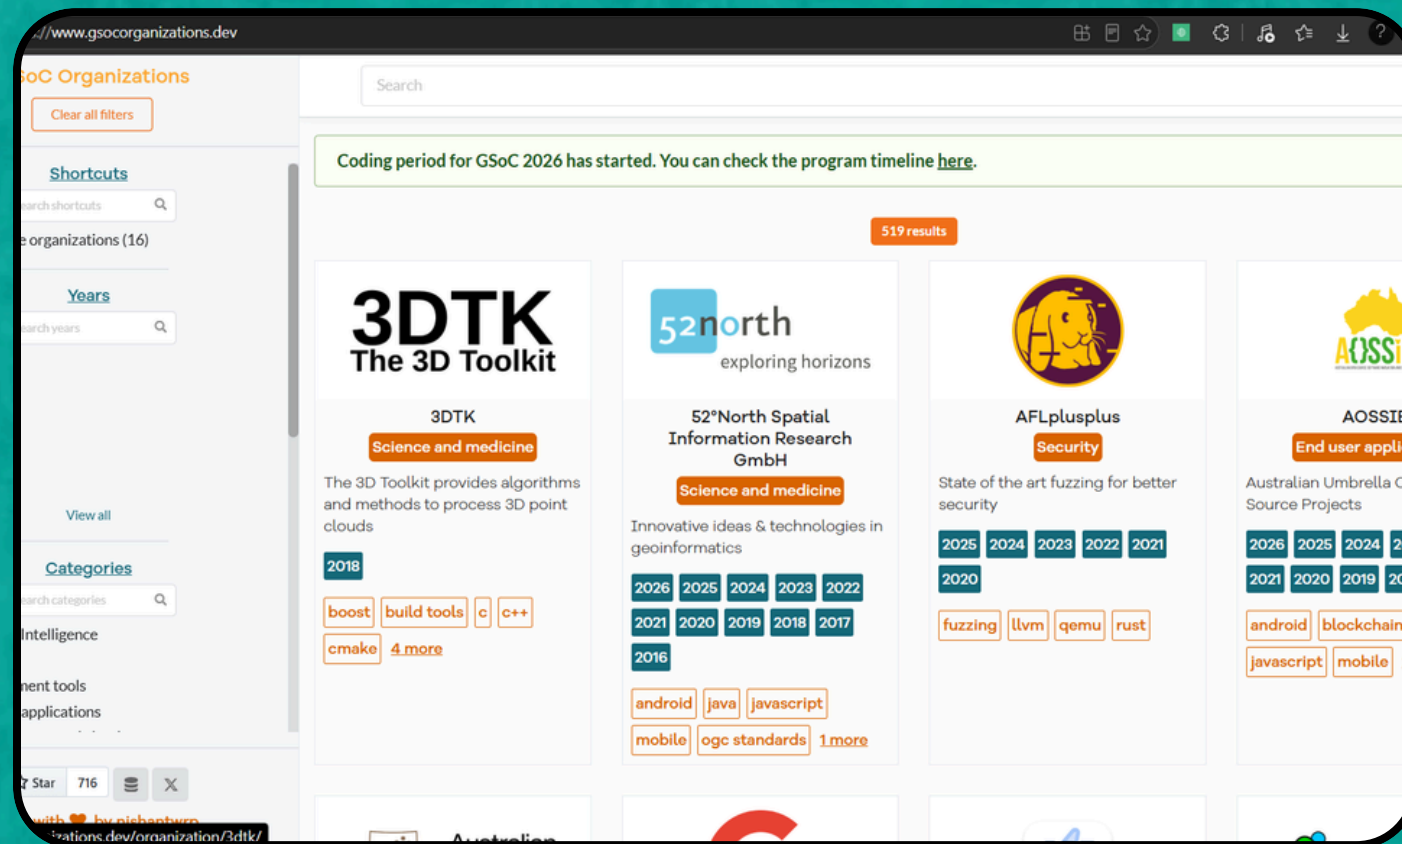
://www.gsocorganizations.dev

oC Organizations

Clear all filters

Shortcuts

earch shortcuts

e organizations (16)

Years

earch years

View all

Categories

earch categories

Intelligence

nent tools

applications

Star 716

with ♥ by nishantwrp

izations.dev/organization/3dtk/

Search

Coding period for GSoC 2026 has started. You can check the program timeline here.

519 results

3DTK The 3D Toolkit

3DTK

Science and medicine

The 3D Toolkit provides algorithms and methods to process 3D point clouds

2018

boost build tools c c++ cmake 4 more

52north exploring horizons

52°North Spatial Information Research GmbH

Science and medicine

Innovative ideas & technologies in geoinformatics

2026 2025 2024 2023 2022 2021 2020 2019 2018 2017 2016

android java javascript mobile ogc standards 1 more

AFLplusplus

Security

State of the art fuzzing for better security

2025 2024 2023 2022 2021 2020

fuzzing llvm qemu rust

A{}SSI

AOSSI

End user appli

Australian Umbrella C Source Projects

2026 2025 2024 2 2021 2020 2019 20

android blockchain javascript mobile

Australian